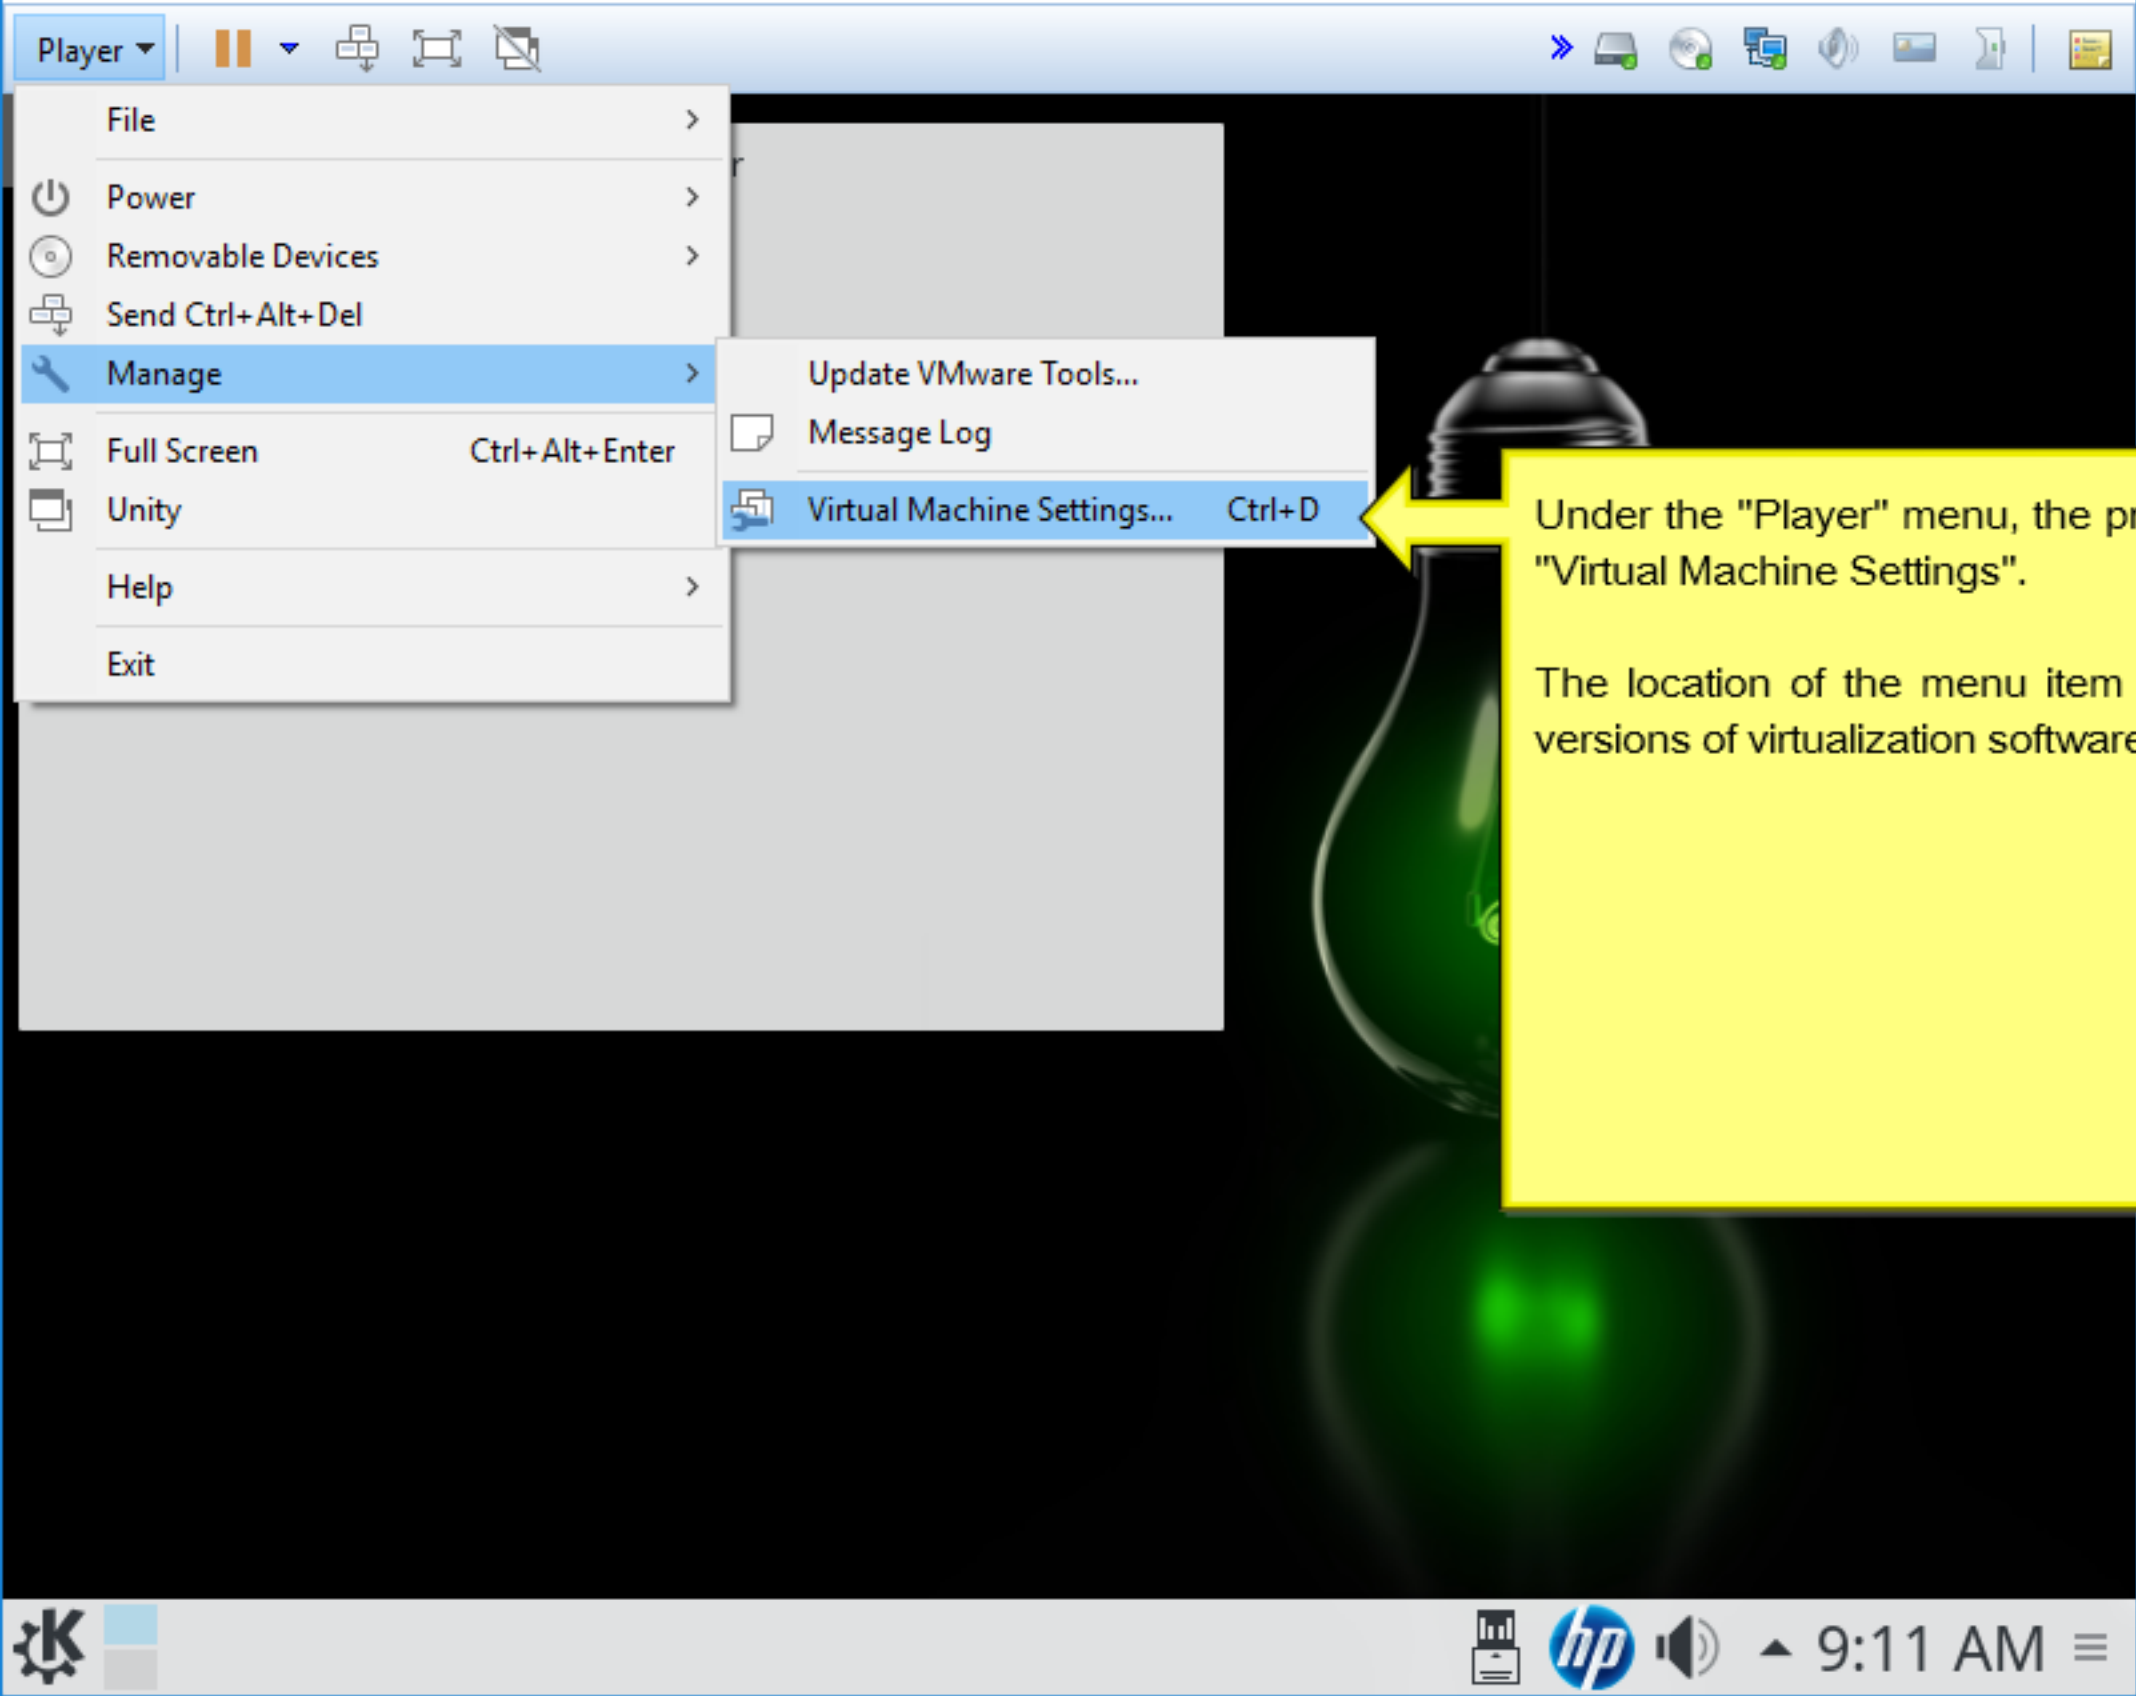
Player

File
Power
Removable Devices
Send Ctrl+Alt+Del
Manage
Full Screen Ctrl+Alt+Enter
Unity
Help
Exit

Update VMware Tools...
Message Log
Virtual Machine Settings... Ctrl+D

r

Under the "Player" menu, the pr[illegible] "Virtual Machine Settings".

The location of the menu item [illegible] versions of virtualization softwar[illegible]

hp
9:11 AM